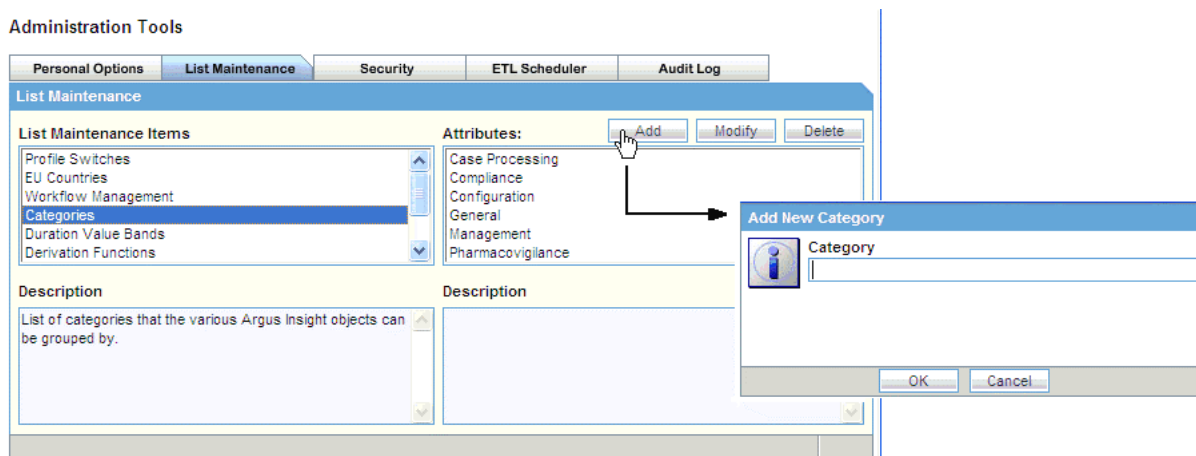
Administration Tools

Personal Options | List Maintenance | Security | ETL Scheduler | Audit Log

List Maintenance

List Maintenance Items

Profile Switches
EU Countries
Workflow Management
Categories
Duration Value Bands
Derivation Functions

Attributes:

Add
Modify
Delete

Case Processing
Compliance
Configuration
General
Management
Pharmacovigilance

Description

List of categories that the various Argus Insight objects can be grouped by.

Description

Add New Category

Category

OK
Cancel